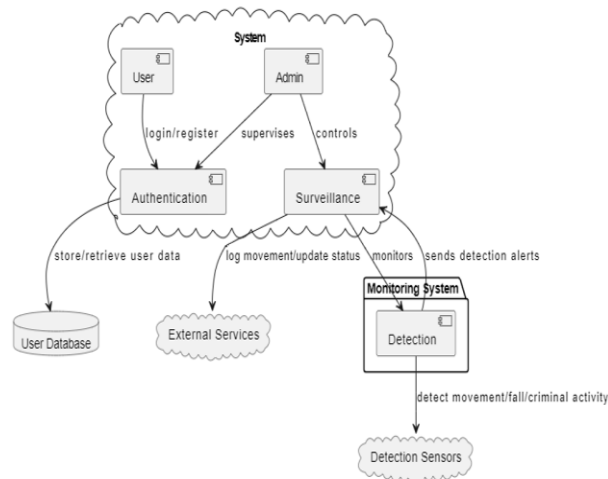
System

User

Admin

login/register

supervises

controls

Authentication

Surveillance

store/retrieve user data

log movement/update status

monitors

sends detection alerts

Monitoring System

Detection

User Database

External Services

detect movement/fall/criminal activity

Detection Sensors